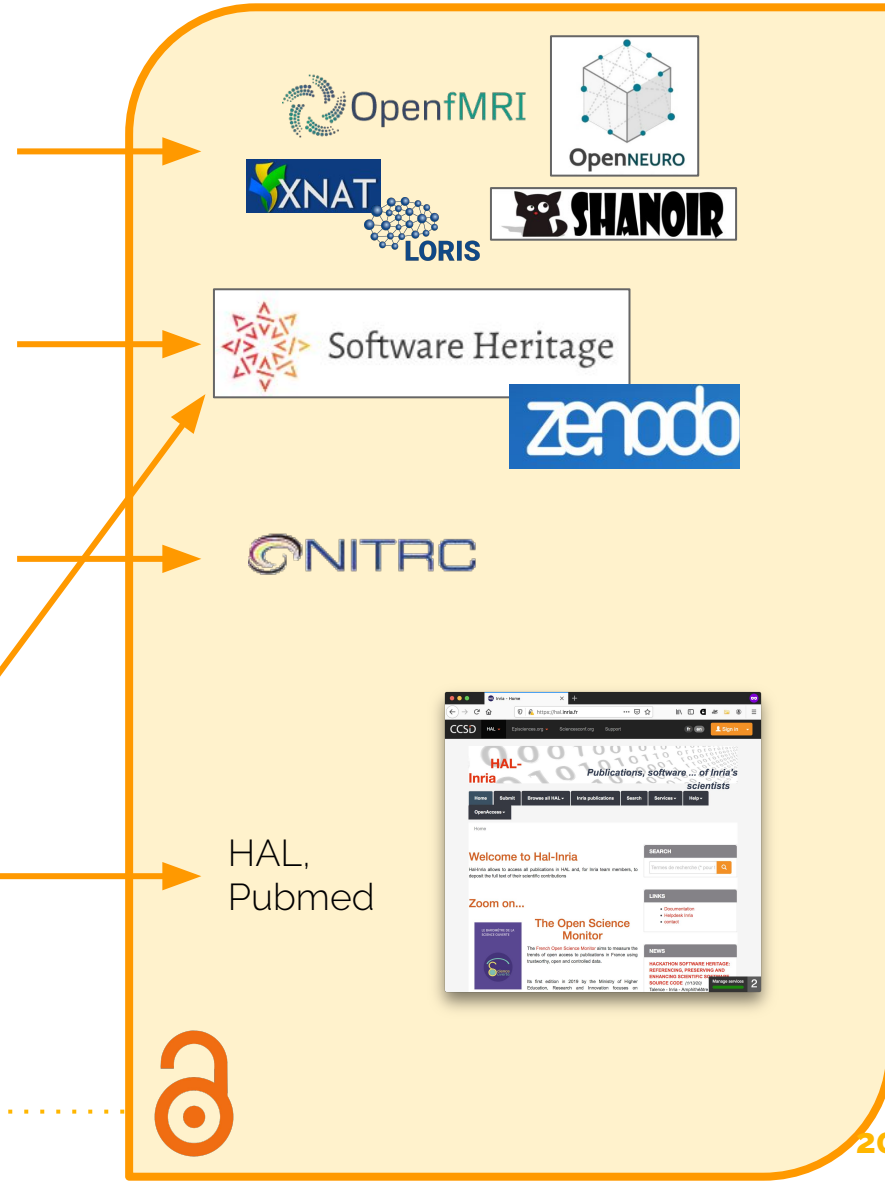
OpenfMRI

OpenNEURO

XNAT

LORIS

SHANOIR

Software Heritage

zenodo

NITRC

Inria - Home

https://hal.inria.fr

CCSD HAL Episciences.org Sciencesconf.org Support

Sign in

HAL-Inria

Publications, software ... of Inria's scientists

Home Submit Browse all HAL Inria publications Search Services Help

OpenAccess

Home

Welcome to Hal-Inria

Hal-Inria allows to access all publications in HAL and, for Inria team members, to deposit the full text of their scientific contributions.

Zoom on...

The Open Science Monitor

The French Open Science Monitor aims to measure the trends of open access to publications in France using trustworthy, open and controlled data.

Its first edition in 2019 by the Ministry of Higher Education, Research and Innovation focuses on

SEARCH

LINKS

Documentation
Helpdesk Inria
contact

NEWS

HACKATHON SOFTWARE HERITAGE: REFERENCING, PRESERVING AND ENHANCING SCIENTIFIC SOFTWARE SOURCE CODE

Manage services

HAL,
Pubmed

20